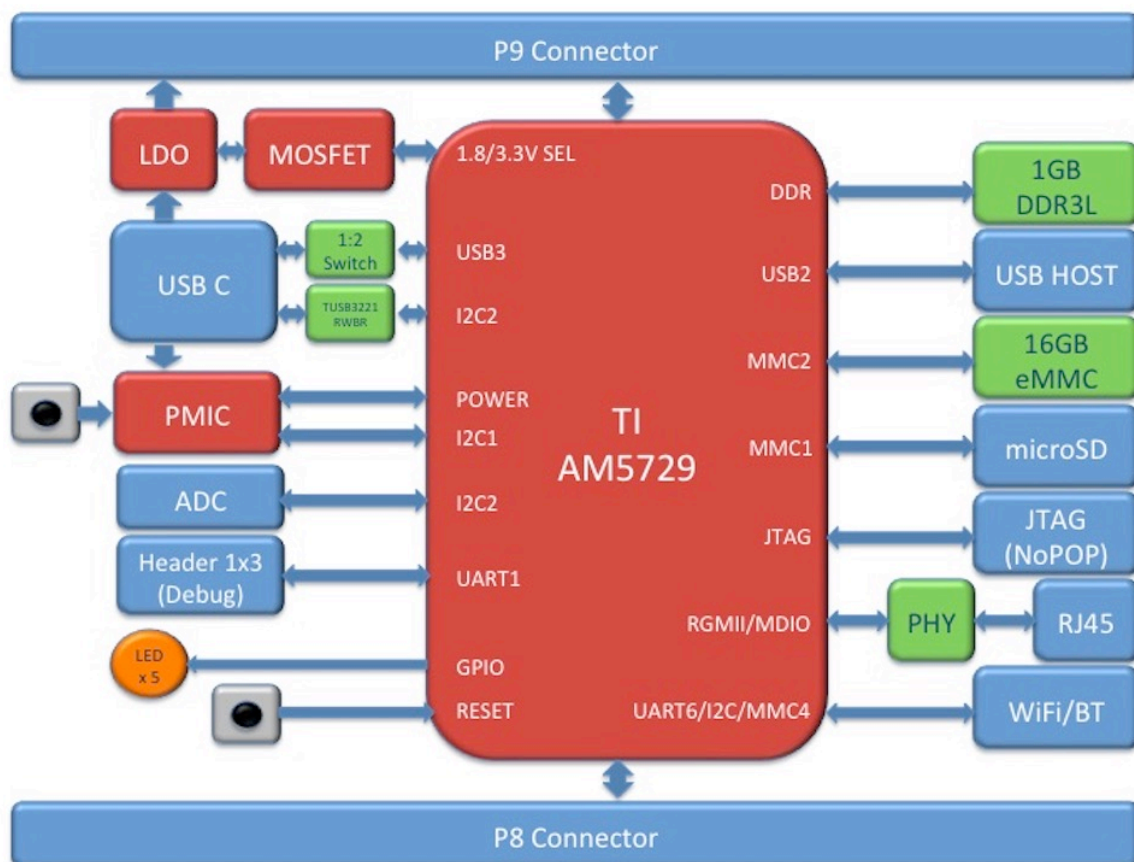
P9 Connector

LDO
MOSFET
1.8/3.3V SEL
DDR
1GB DDR3L
USB C
1:2 Switch
USB3
USB2
USB HOST
TUSB3221 RWBR
I2C2
MMC2
16GB eMMC
PMIC
POWER
I2C1
TI AM5729
MMC1
microSD
ADC
I2C2
JTAG
JTAG (NoPOP)
Header 1x3 (Debug)
UART1
RGMII/MDIO
PHY
RJ45
LED x 5
GPIO
RESET
UART6/I2C/MMC4
WiFi/BT

P8 Connector